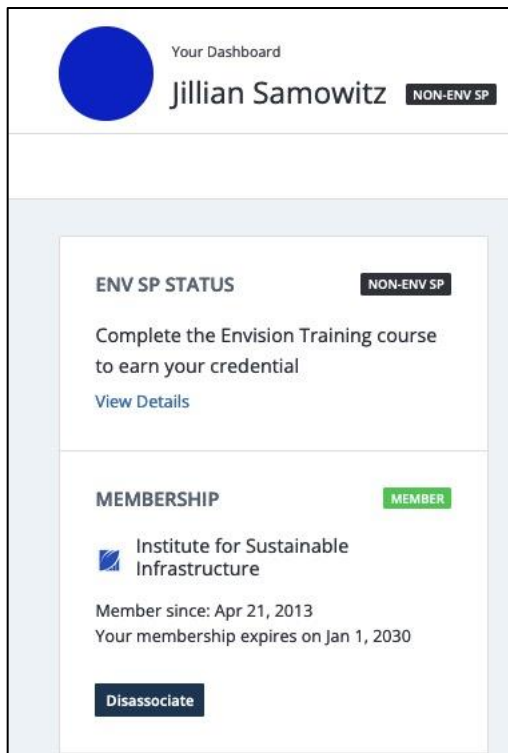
Your Dashboard

Jillian Samowitz NON-ENV SP

ENV SP STATUS NON-ENV SP

Complete the Envision Training course to earn your credential

View Details

MEMBERSHIP MEMBER

Institute for Sustainable Infrastructure

Member since: Apr 21, 2013
Your membership expires on Jan 1, 2030

Disassociate